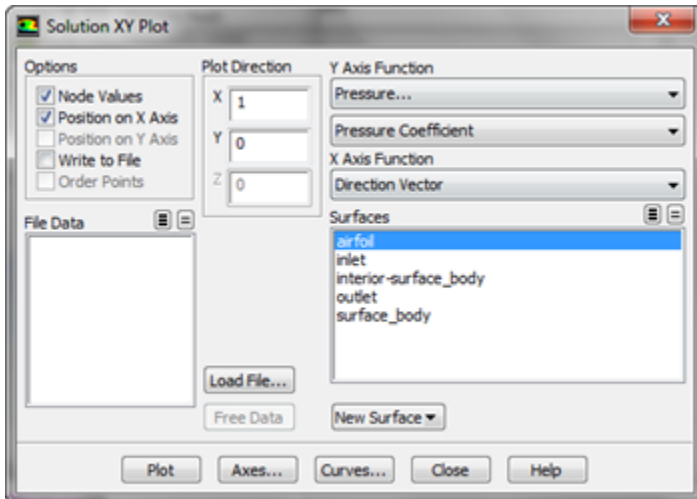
Solution XY Plot

Options
Node Values
Position on X Axis
Position on Y Axis
Write to File
Order Points

Plot Direction
X 1
Y 0
Z 0

Y Axis Function
Pressure...
Pressure Coefficient
X Axis Function
Direction Vector

File Data

Surfaces
airfoil
inlet
interior-surface_body
outlet
surface_body

Load File...
Free Data
New Surface

Plot
Axes...
Curves...
Close
Help